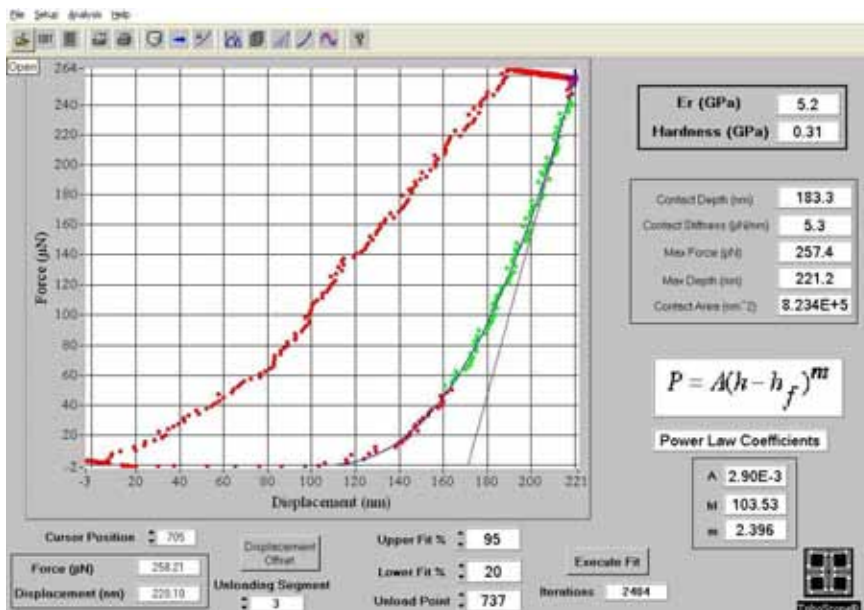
File Setup Analysis Help

Open

264
240
220
200
180
160
140
120
100
80
60
40
20
-2
-3
20
40
60
80
100
120
140
160
180
200
221

Force (µN)

Displacement (nm)

| Er (GPa) | 5.2 |
|---|---|
| Hardness (GPa) | 0.31 |

| Contact Depth (nm) | 183.3 |
|---|---|
| Contact Stiffness (µN/nm) | 5.3 |
| Max Force (µN) | 257.4 |
| Max Depth (nm) | 221.2 |
| Contact Area (nm^2) | 8.234E+5 |

$P = A(h - h_f)^m$

Power Law Coefficients

| A | 2.90E-3 |
|---|---|
| hf | 103.53 |
| m | 2.396 |

Cursor Position 705

Force (µN) 258.21

Displacement (nm) 220.10

Displacement Offset

Unloading Segment 3

Upper Fit % 95

Lower Fit % 20

Unload Point 737

Execute Fit

Iterations 2464